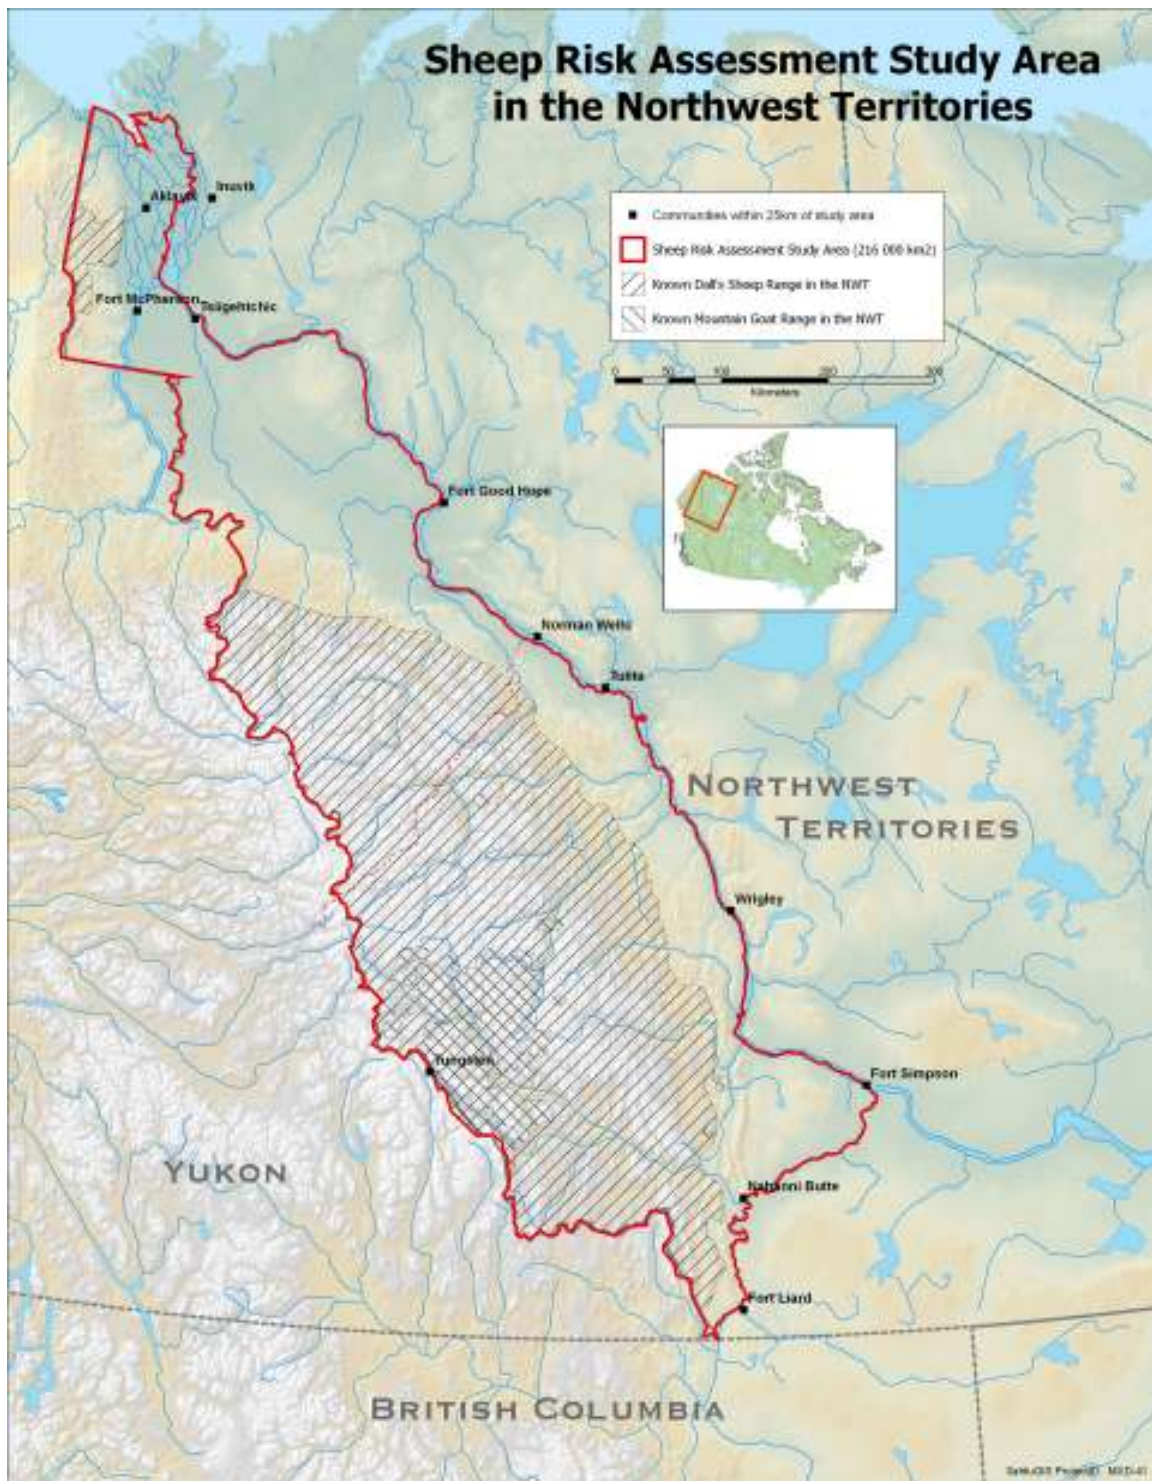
Sheep Risk Assessment Study Area in the Northwest Territories

Communities within 25km of study area
Sheep Risk Assessment Study Area (216 000 km2)
Known Dall's Sheep Range in the NWT
Known Mountain Goat Range in the NWT

0 50 100 200 300
Kilometers

Aklavik
Inuvik
Fort McPherson
Tsiigehtchic
Fort Good Hope
Norman Wells
Tulita
NORTHWEST TERRITORIES
Wrigley
Tungsten
Fort Simpson
Nahanni Butte
Fort Liard
YUKON
BRITISH COLUMBIA

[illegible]